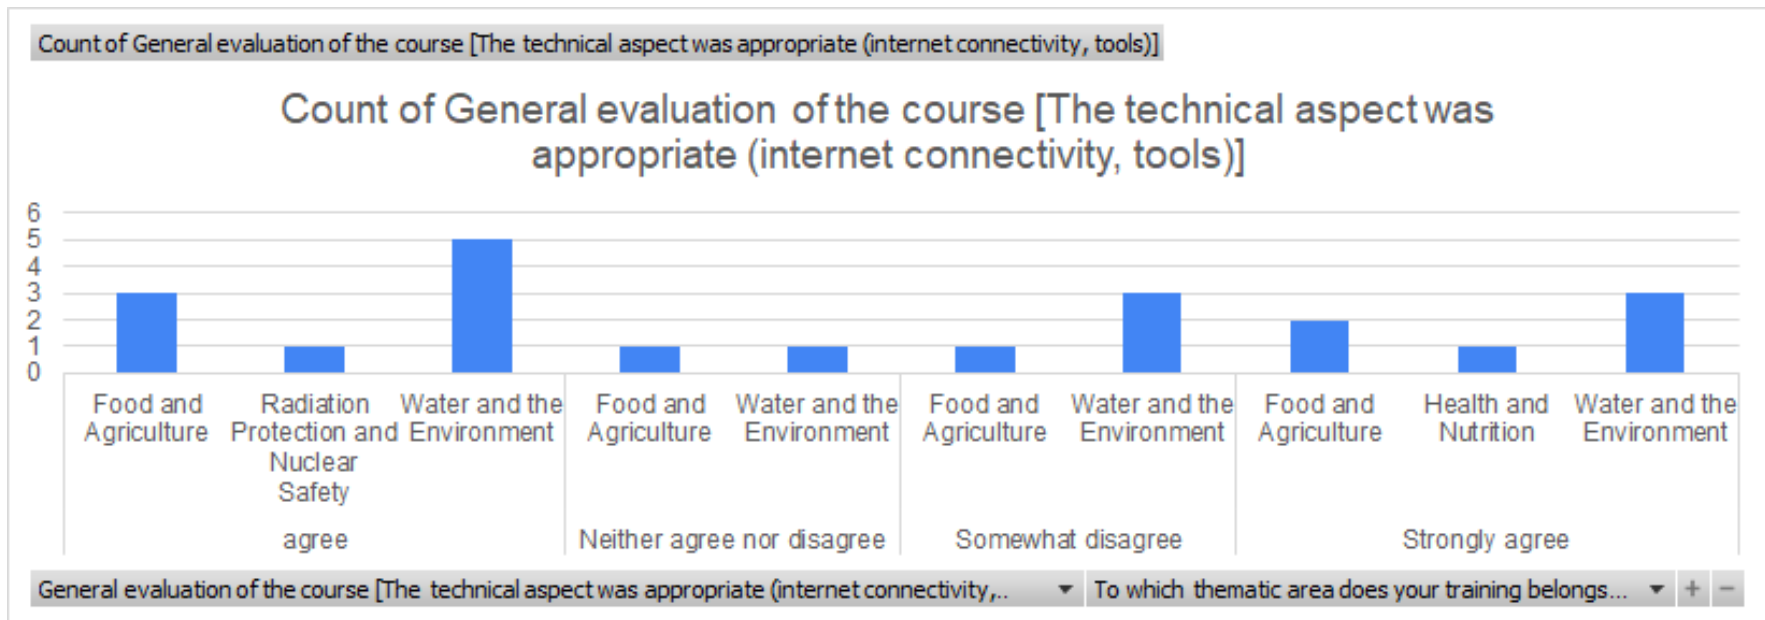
Count of General evaluation of the course [The technical aspect was appropriate (internet connectivity, tools)]

Count of General evaluation of the course [The technical aspect was appropriate (internet connectivity, tools)]

6
5
4
3
2
1
0

Food and Agriculture
Radiation Protection and Nuclear Safety
Water and the Environment
agree

Food and Agriculture
Water and the Environment
Neither agree nor disagree

Food and Agriculture
Water and the Environment
Somewhat disagree

Food and Agriculture
Health and Nutrition
Water and the Environment
Strongly agree

General evaluation of the course [The technical aspect was appropriate (internet connectivity,..
To which thematic area does your training belongs...
+
−